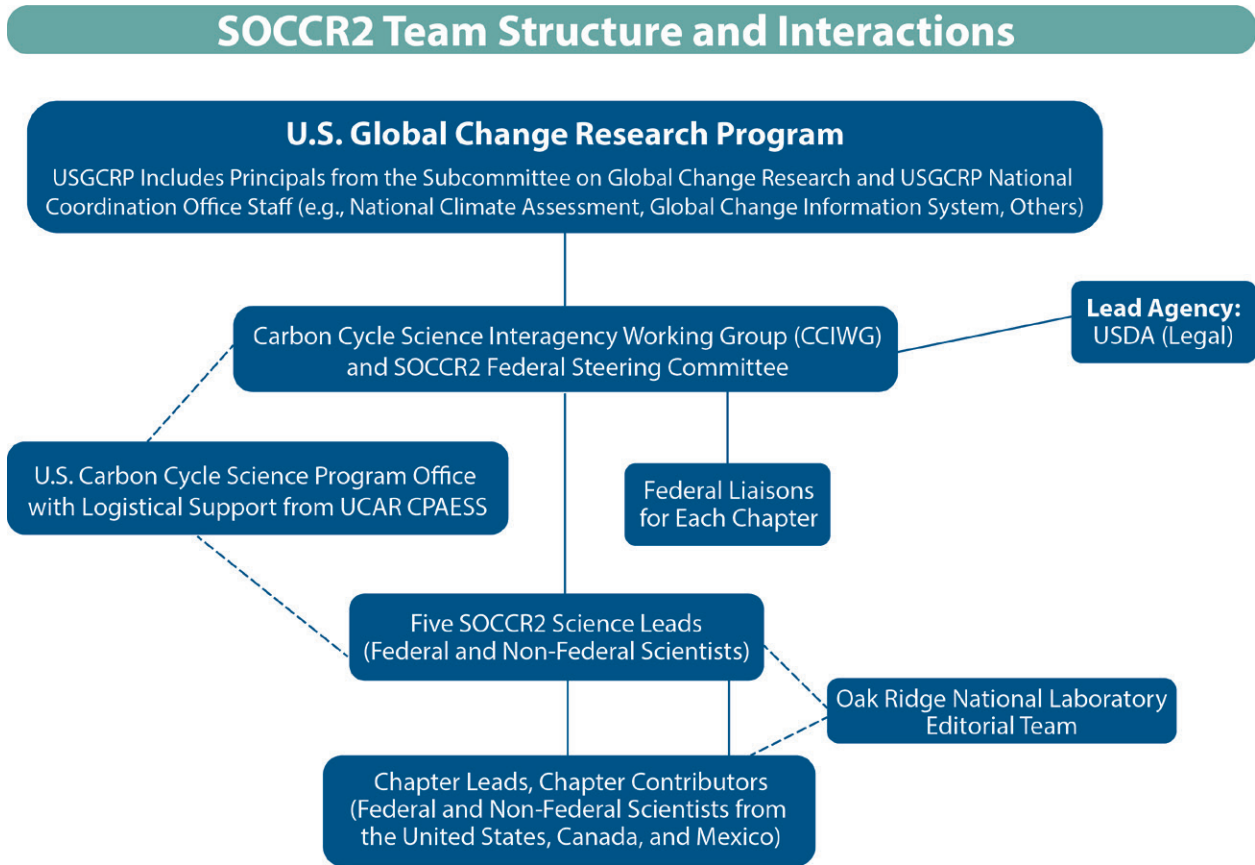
SOCCR2 Team Structure and Interactions

U.S. Global Change Research Program
USGCRP Includes Principals from the Subcommittee on Global Change Research and USGCRP National Coordination Office Staff (e.g., National Climate Assessment, Global Change Information System, Others)

Carbon Cycle Science Interagency Working Group (CCIWG) and SOCCR2 Federal Steering Committee

Lead Agency:
USDA (Legal)

U.S. Carbon Cycle Science Program Office with Logistical Support from UCAR CPAESS

Federal Liaisons for Each Chapter

Five SOCCR2 Science Leads (Federal and Non-Federal Scientists)

Oak Ridge National Laboratory Editorial Team

Chapter Leads, Chapter Contributors (Federal and Non-Federal Scientists from the United States, Canada, and Mexico)